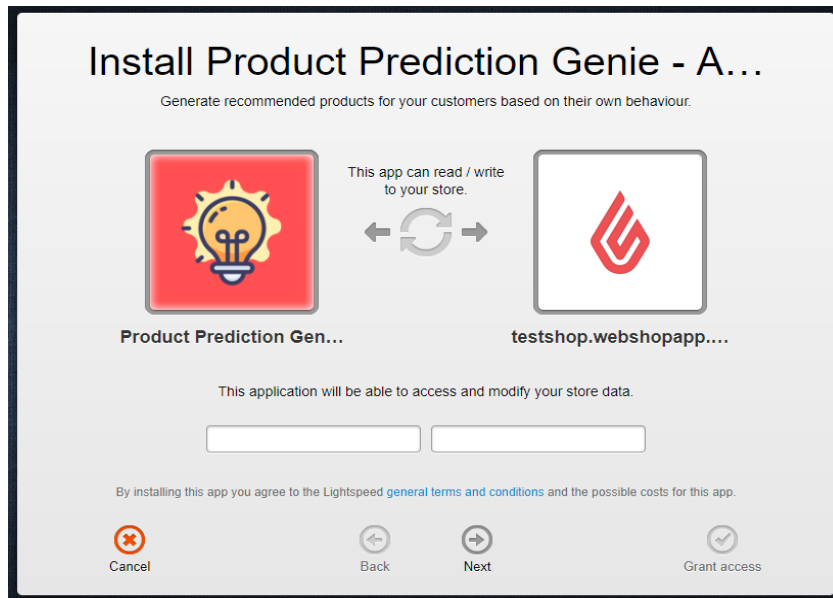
Install Product Prediction Genie - A...

Generate recommended products for your customers based on their own behaviour.

This app can read / write to your store.

Product Prediction Gen...

testshop.webshopapp....

This application will be able to access and modify your store data.

By installing this app you agree to the Lightspeed general terms and conditions and the possible costs for this app.

Cancel

Back

Next

Grant access